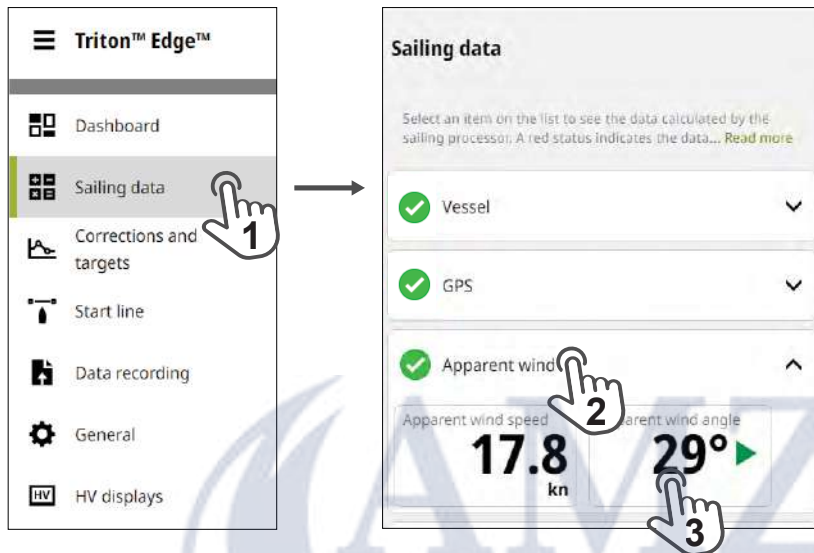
Triton™ Edge™

Dashboard

Sailing data

Corrections and targets

Start line

Data recording

General

HV displays

1

Sailing data

Select an item on the list to see the data calculated by the sailing processor. A red status indicates the data... Read more

Vessel

GPS

Apparent wind

2

Apparent wind speed

17.8
kn

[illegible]arent wind angle

29°

3